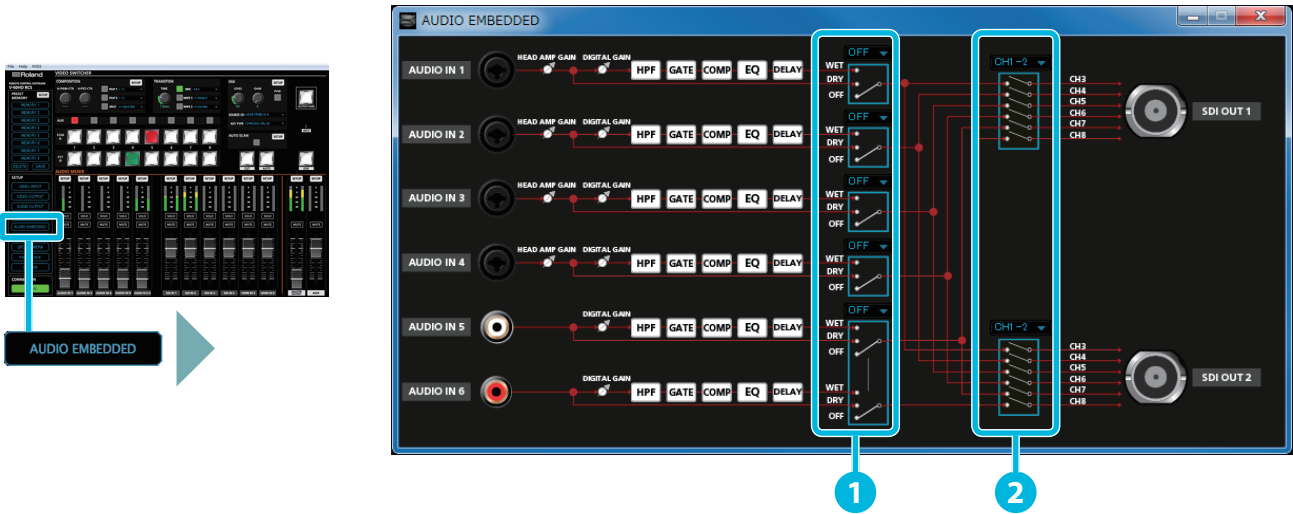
File Help MIDI
Roland
V-60HD RCS
VIDEO SWITCHER
AUDIO EMBEDDED

AUDIO EMBEDDED

AUDIO EMBEDDED

AUDIO IN 1
HEAD AMP GAIN
DIGITAL GAIN
HPF
GATE
COMP
EQ
DELAY
OFF
WET
DRY
OFF

AUDIO IN 2
HEAD AMP GAIN
DIGITAL GAIN
HPF
GATE
COMP
EQ
DELAY
OFF
WET
DRY
OFF

AUDIO IN 3
HEAD AMP GAIN
DIGITAL GAIN
HPF
GATE
COMP
EQ
DELAY
OFF
WET
DRY
OFF

AUDIO IN 4
HEAD AMP GAIN
DIGITAL GAIN
HPF
GATE
COMP
EQ
DELAY
OFF
WET
DRY
OFF

AUDIO IN 5
DIGITAL GAIN
HPF
GATE
COMP
EQ
DELAY
OFF
WET
DRY
OFF

AUDIO IN 6
DIGITAL GAIN
HPF
GATE
COMP
EQ
DELAY
WET
DRY
OFF

CH1 −2
CH3
CH4
CH5
CH6
CH7
CH8
SDI OUT 1

CH1 −2
CH3
CH4
CH5
CH6
CH7
CH8
SDI OUT 2

1
2